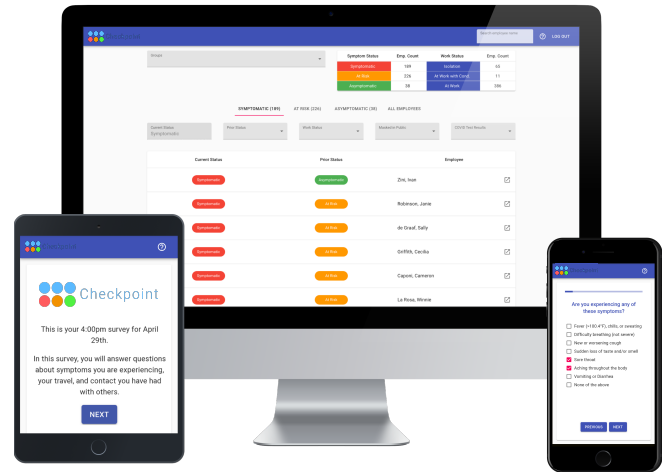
Checkpoint

Search Employee Name

LOG OUT

Groups

| Symptom Status | Emp. Count |
|---|---|
| Symptomatic | 189 |
| At Risk | 226 |
| Asymptomatic | 38 |

| Work Status | Emp. Count |
|---|---|
| Isolation | 65 |
| At Work with Cond. | 11 |
| At Work | 386 |

SYMPTOMATIC (189) AT RISK (226) ASYMPTOMATIC (38) ALL EMPLOYEES

Current Status Symptomatic

Prior Status

Work Status

Masked in Public

COVID Test Results

| Current Status | Prior Status | Employee |
|---|---|---|
| Symptomatic | Asymptomatic | Zint, Ivan |
| Symptomatic | At Risk | Robinson, Jamie |
| Symptomatic | At Risk | de Graaf, Sally |
| Symptomatic | At Risk | Griffith, Cecilia |
| Symptomatic | At Risk | Caponi, Cameron |
| Symptomatic | At Risk | La Rosa, Winnie |

Checkpoint

Checkpoint

This is your 4:00pm survey for April 29th.

In this survey, you will answer questions about symptoms you are experiencing, your travel, and contact you have had with others.

NEXT

Are you experiencing any of these symptoms?

Fever (>100.4°F), chills, or sweating
Difficulty breathing (not severe)
New or worsening cough
Sudden loss of taste and/or smell
Sore throat
Aching throughout the body
Vomiting or Diarrhea
None of the above

PREVIOUS NEXT